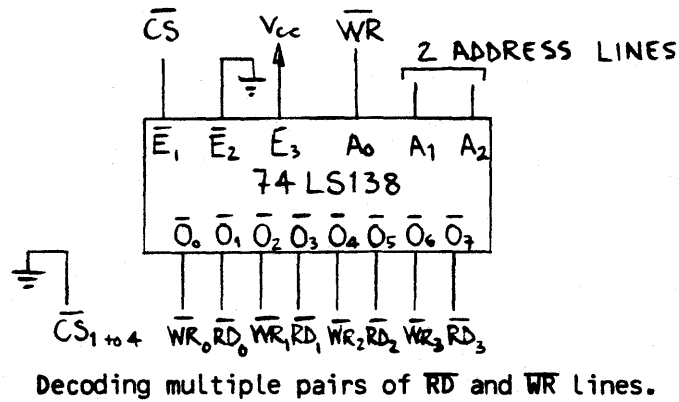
$\overline{CS}$ $V_{cc}$ $\overline{WR}$ 2 ADDRESS LINES

$\overline{E}_1$ $\overline{E}_2$ $E_3$ $A_0$ $A_1$ $A_2$

74 LS138

$\overline{O}_0$ $\overline{O}_1$ $\overline{O}_2$ $\overline{O}_3$ $\overline{O}_4$ $\overline{O}_5$ $\overline{O}_6$ $\overline{O}_7$

$\overline{CS}_{1 \text{ to } 4}$ $\overline{WR}_0$ $\overline{RD}_0$ $\overline{WR}_1$ $\overline{RD}_1$ $\overline{WR}_2$ $\overline{RD}_2$ $\overline{WR}_3$ $\overline{RD}_3$

Decoding multiple pairs of $\overline{RD}$ and $\overline{WR}$ lines.